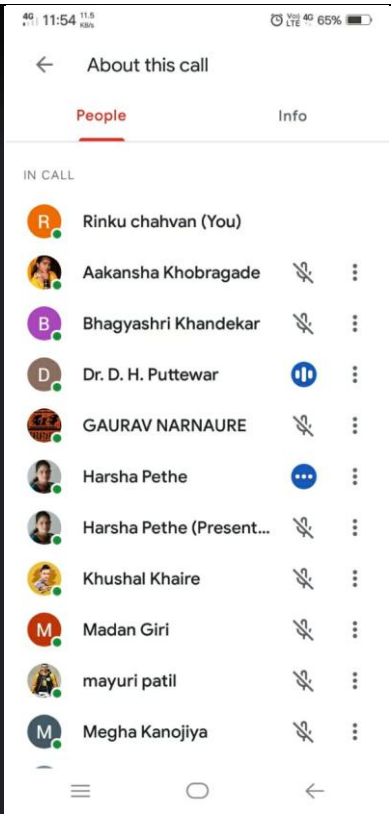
4G 11:54 11.5 KB/s
Voli LTE 4G 65%

About this call

People

Info

IN CALL

R Rinku chahvan (You)

Aakansha Khobragade

B Bhagyashri Khandekar

D Dr. D. H. Puttewar

GAURAV NARNAURE

Harsha Pethe

Harsha Pethe (Present...

Khushal Khaire

M Madan Giri

mayuri patil

M Megha Kanojiya